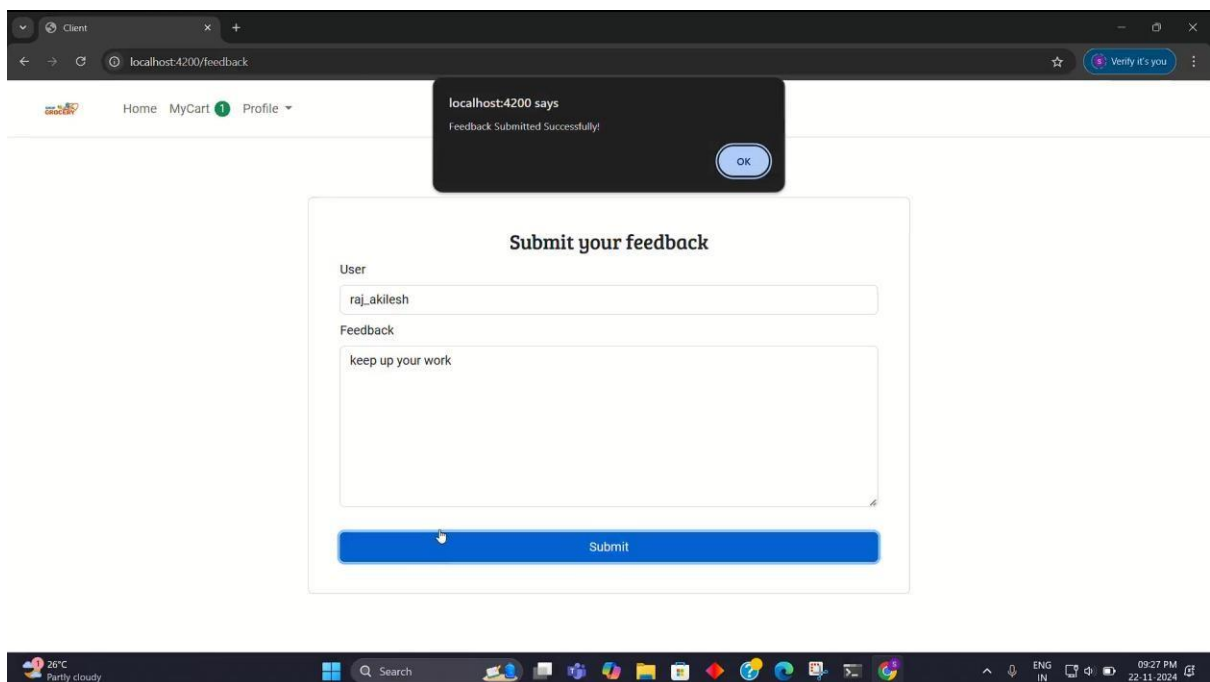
Client

localhost:4200/feedback

Verify it's you

GROCERY

Home MyCart 1 Profile

localhost:4200 says

Feedback Submitted Successfully!

OK

Submit your feedback

User

raj_akilesh

Feedback

keep up your work

Submit

26°C
Partly cloudy

Search

ENG
IN

09:27 PM
22-11-2024